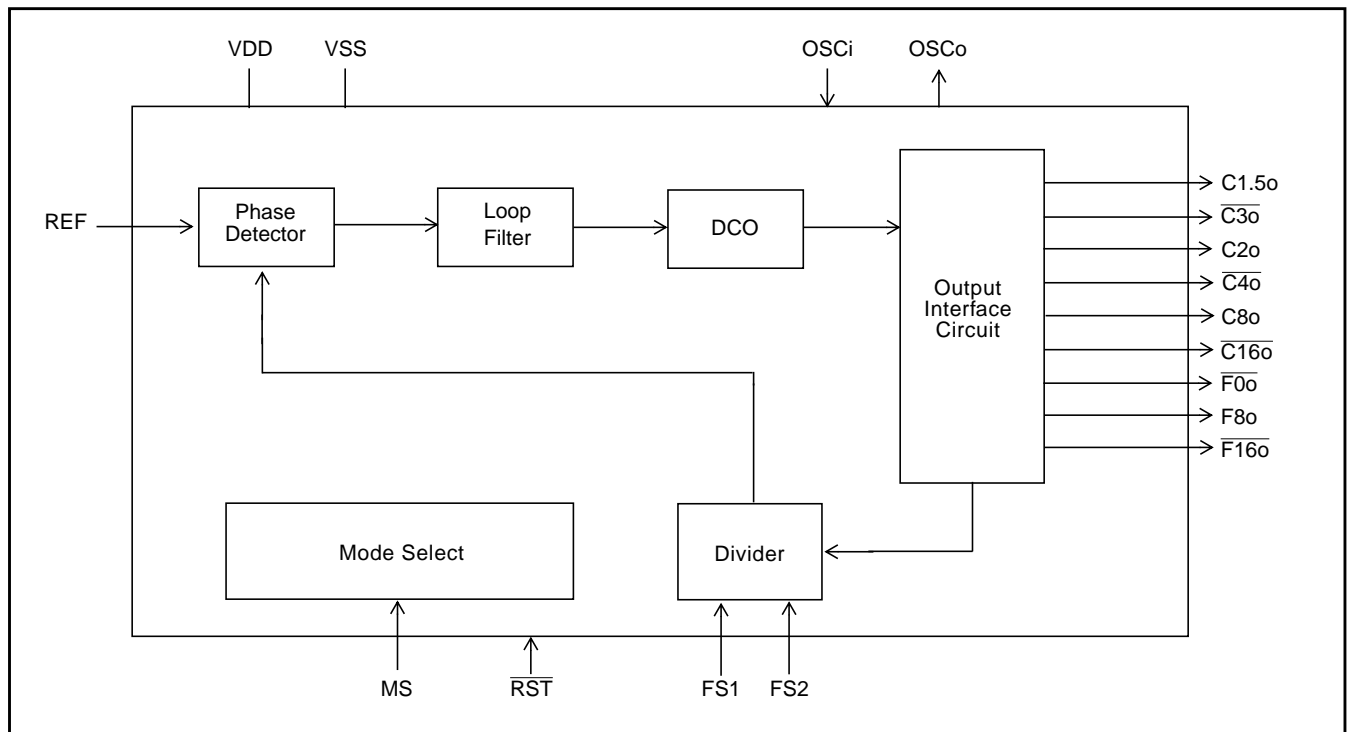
VDD VSS OSCi OSCo

REF

Phase Detector

Loop Filter

DCO

Output Interface Circuit

C1.5o
$\overline{C3o}$
C2o
$\overline{C4o}$
C8o
$\overline{C16o}$
$\overline{F0o}$
F8o
$\overline{F16o}$

Mode Select

Divider

MS $\overline{RST}$ FS1 FS2